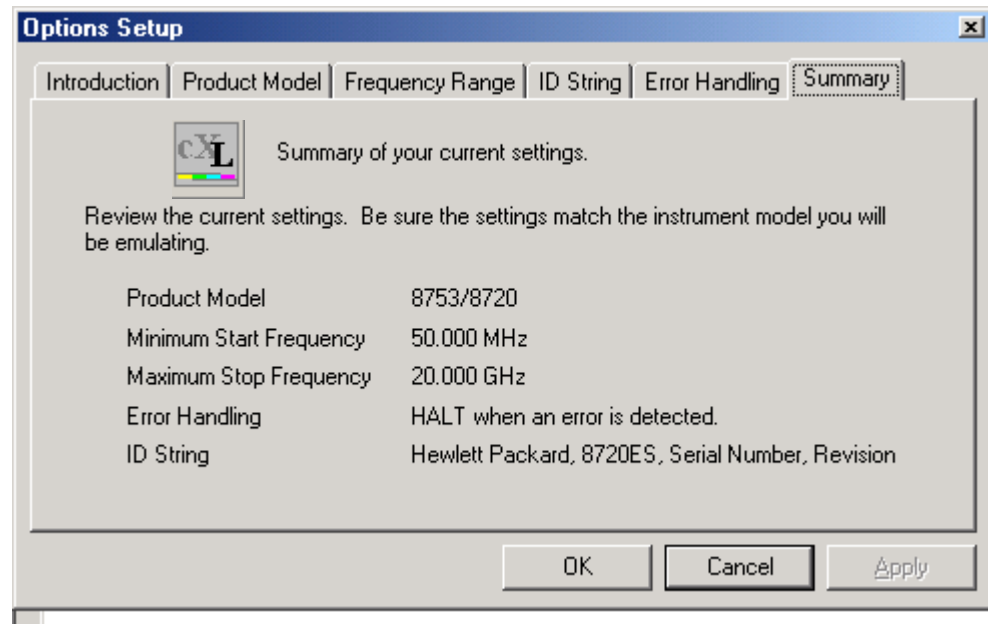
Options Setup

Introduction | Product Model | Frequency Range | ID String | Error Handling | Summary

cXL

Summary of your current settings.

Review the current settings. Be sure the settings match the instrument model you will be emulating.

| | |
|---|---|
| Product Model | 8753/8720 |
| Minimum Start Frequency | 50.000 MHz |
| Maximum Stop Frequency | 20.000 GHz |
| Error Handling | HALT when an error is detected. |
| ID String | Hewlett Packard, 8720ES, Serial Number, Revision |

OK Cancel Apply